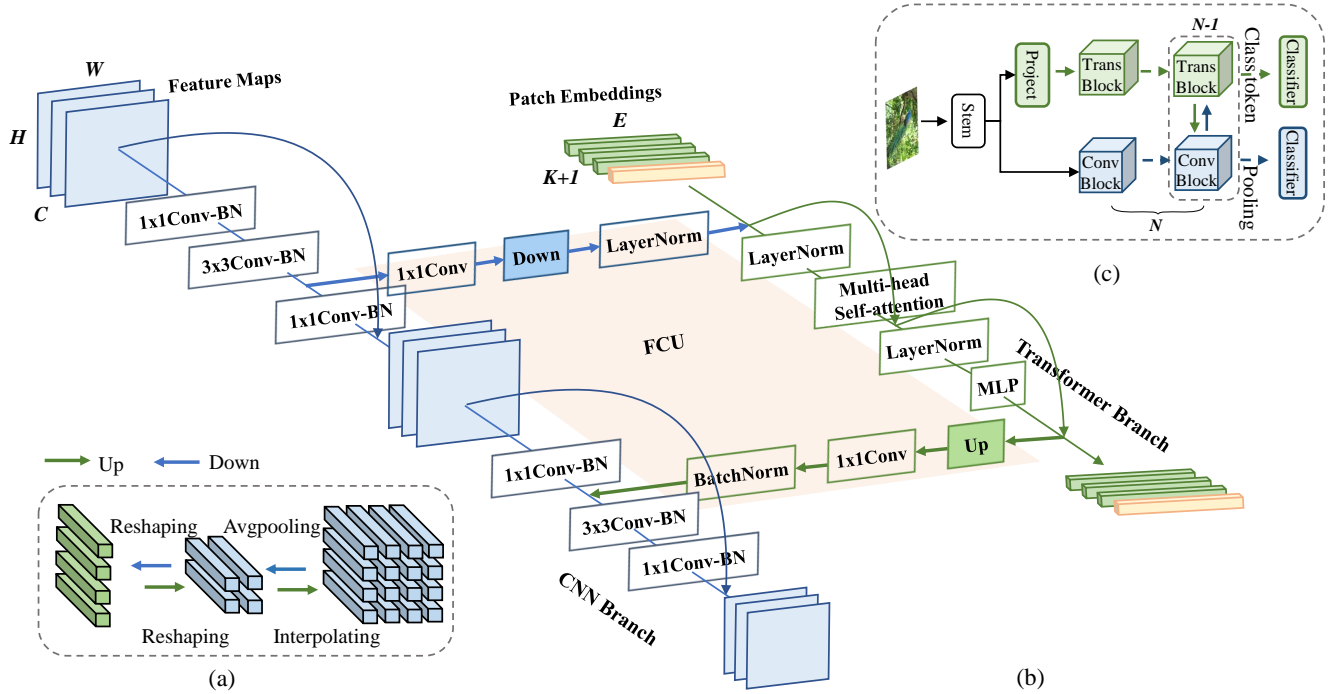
W
H
C
Feature Maps
1x1Conv-BN
3x3Conv-BN
1x1Conv-BN
Patch Embeddings
E
K+1
1x1Conv
Down
LayerNorm
LayerNorm
Multi-head Self-attention
LayerNorm
MLP
FCU
Transformer Branch
Up
1x1Conv
BatchNorm
1x1Conv-BN
3x3Conv-BN
1x1Conv-BN
CNN Branch
Up
Down
Reshaping
Avgpooling
Reshaping
Interpolating
(a)
(b)
Stem
Project
Trans Block
N-1
Trans Block
Class token
Classifier
Conv Block
Conv Block
Pooling
Classifier
N
(c)